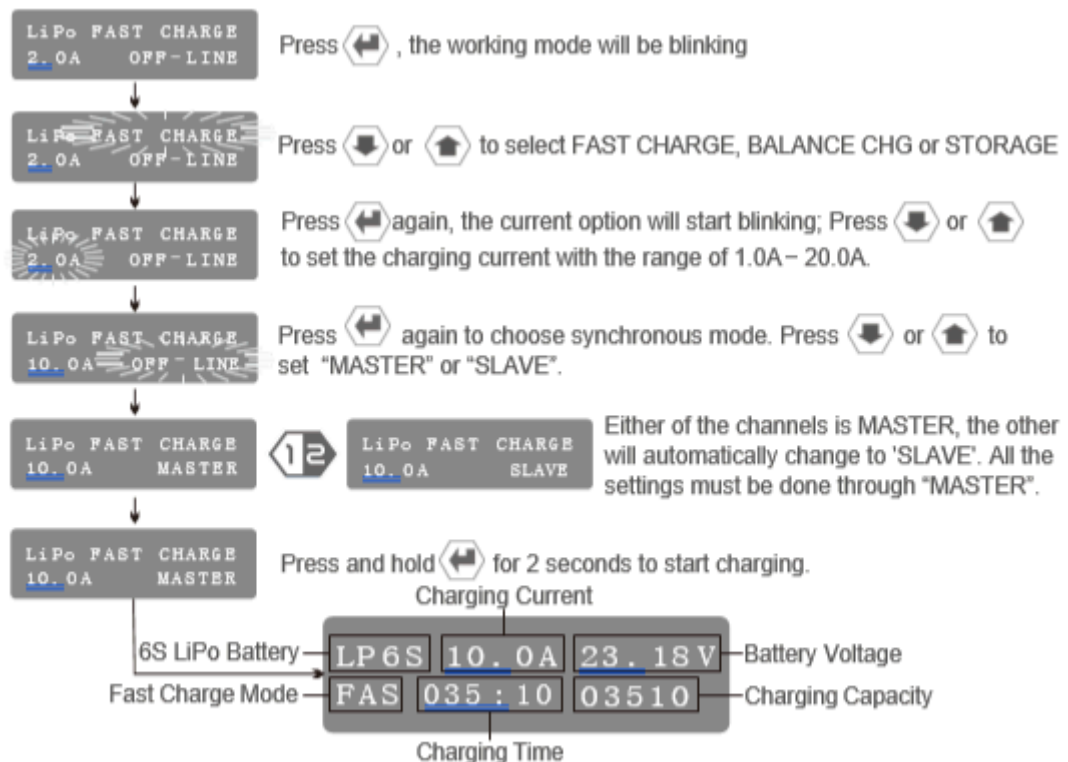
LiPo FAST CHARGE
2.0A OFF-LINE

Press , the working mode will be blinking

LiPo FAST CHARGE
2.0A OFF-LINE

Press or to select FAST CHARGE, BALANCE CHG or STORAGE

LiPo FAST CHARGE
2.0A OFF-LINE

Press again, the current option will start blinking; Press or to set the charging current with the range of 1.0A – 20.0A.

LiPo FAST CHARGE
10.0A OFF-LINE

Press again to choose synchronous mode. Press or to set "MASTER" or "SLAVE".

LiPo FAST CHARGE
10.0A MASTER

12

LiPo FAST CHARGE
10.0A SLAVE

Either of the channels is MASTER, the other will automatically change to 'SLAVE'. All the settings must be done through "MASTER".

LiPo FAST CHARGE
10.0A MASTER

Press and hold for 2 seconds to start charging.

Charging Current

6S LiPo Battery
LP6S
10.0A
23.18V
Battery Voltage

Fast Charge Mode
FAS
035:10
03510
Charging Capacity

Charging Time